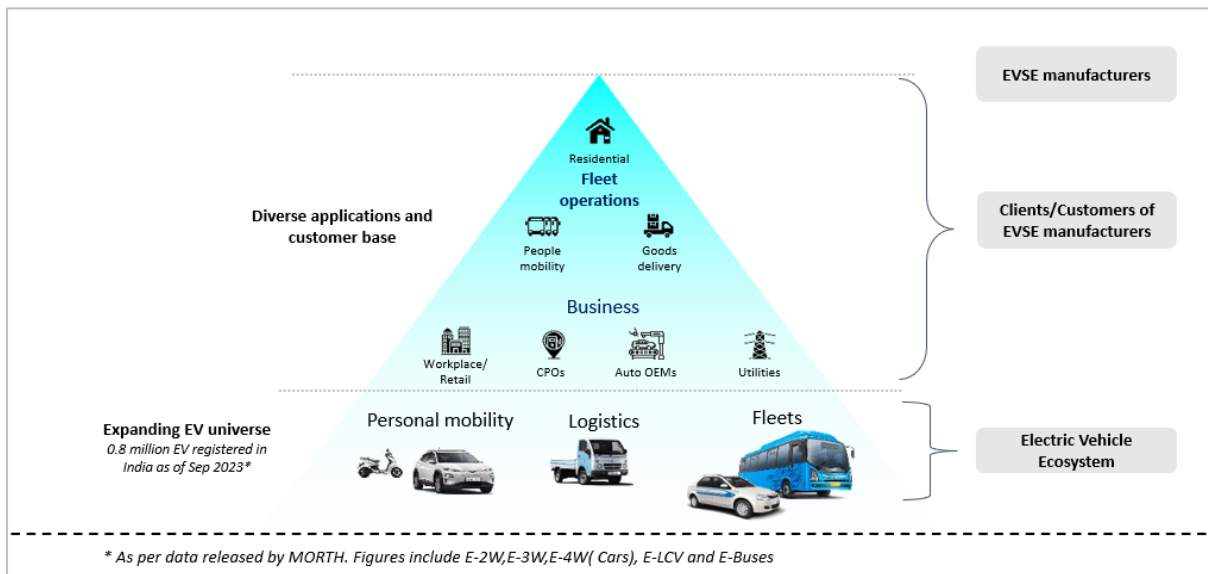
EVSE manufacturers

Residential

Fleet operations

Diverse applications and customer base

People mobility

Goods delivery

Clients/Customers of EVSE manufacturers

Business

Workplace/ Retail

CPOs

Auto OEMs

Utilities

Expanding EV universe

0.8 million EV registered in India as of Sep 2023*

Personal mobility

Logistics

Fleets

Electric Vehicle Ecosystem

* As per data released by MORTH. Figures include E-2W,E-3W,E-4W( Cars), E-LCV and E-Buses